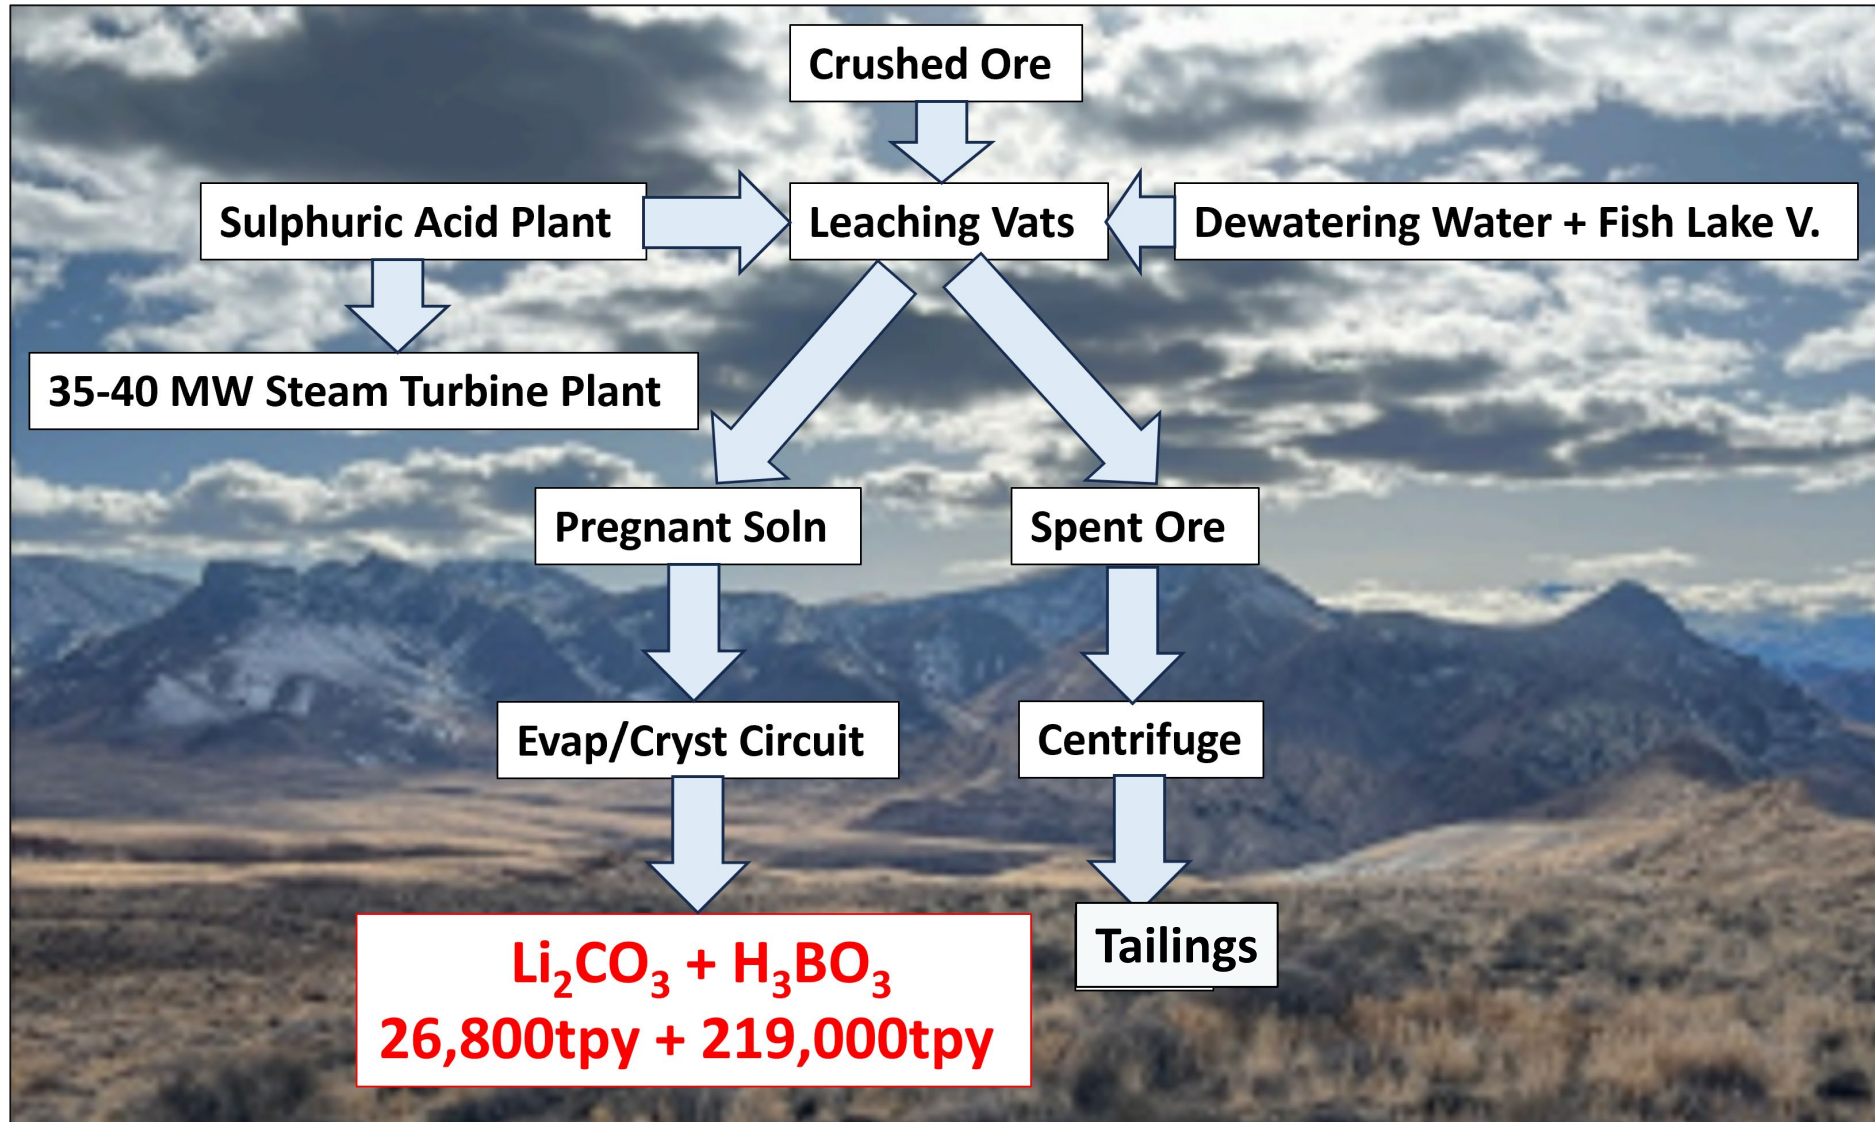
Crushed Ore

Sulphuric Acid Plant

Leaching Vats

Dewatering Water + Fish Lake V.

35-40 MW Steam Turbine Plant

Pregnant Soln

Spent Ore

Evap/Cryst Circuit

Centrifuge

$Li_2CO_3$ + $H_3BO_3$
26,800tpy + 219,000tpy

Tailings